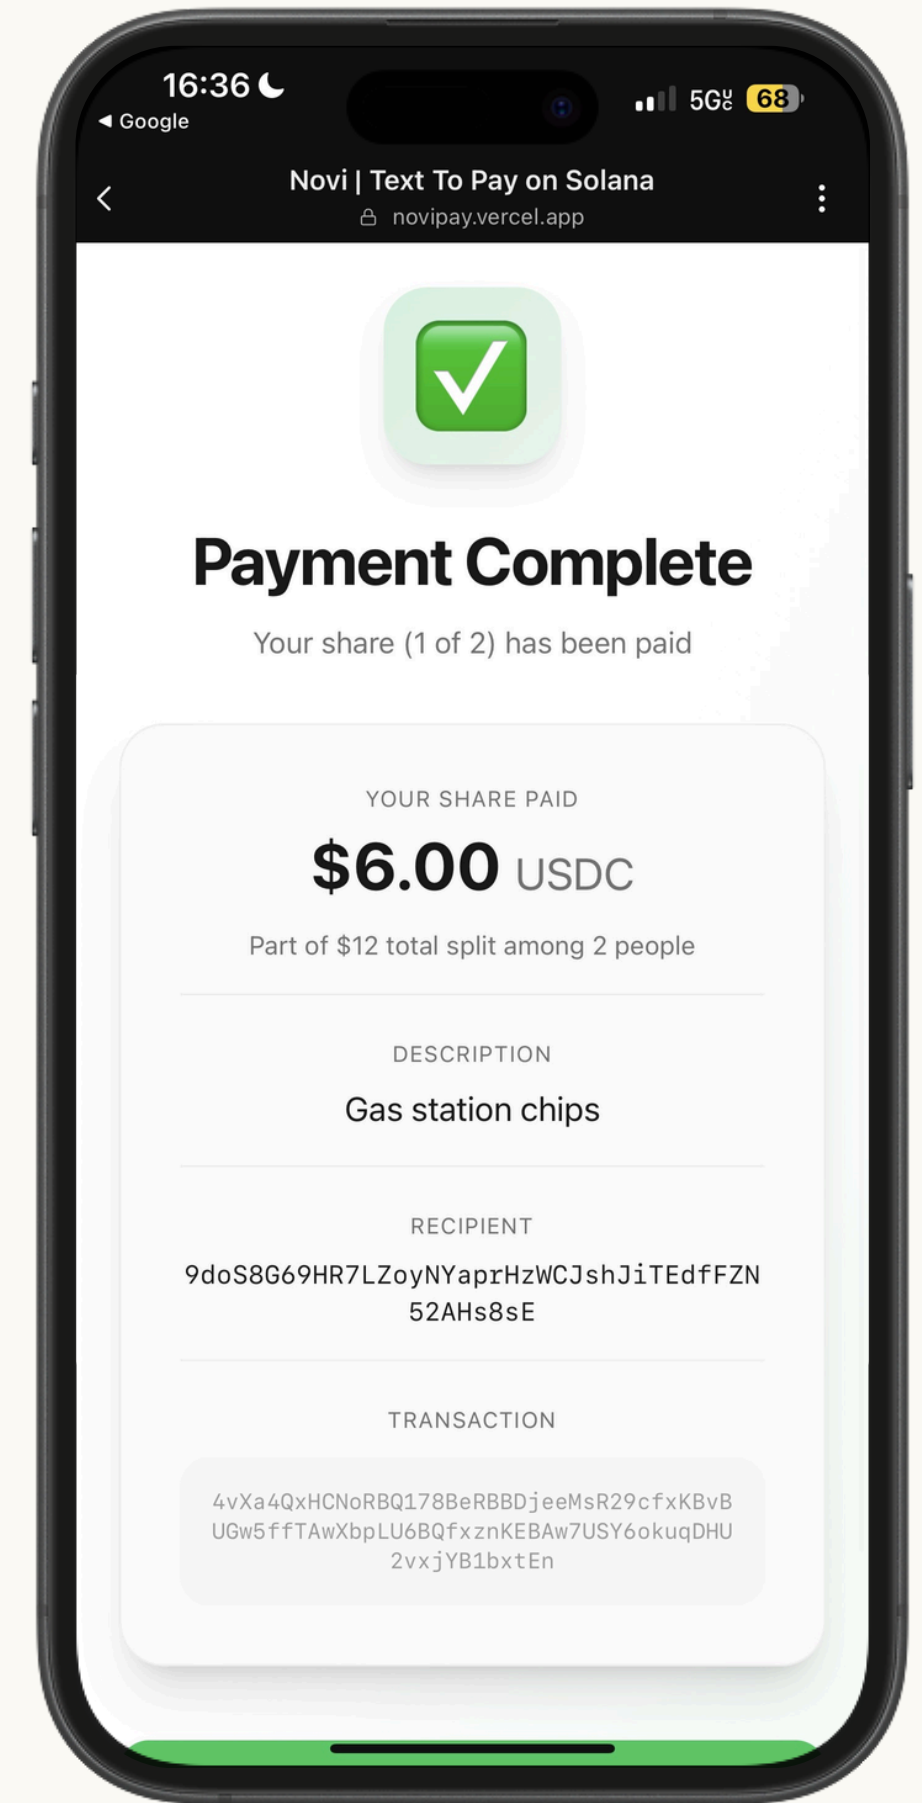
16:36
◀ Google
5G UC 68

Novi | Text To Pay on Solana
novipay.vercel.app

Payment Complete

Your share (1 of 2) has been paid

YOUR SHARE PAID

$6.00 USDC

Part of $12 total split among 2 people

DESCRIPTION

Gas station chips

RECIPIENT

9doS8G69HR7LZoyNYaprHzWCJshJiTEdfFZN52AHs8sE

TRANSACTION

4vXa4QxHCNoRBQ178BeRBBDjeeMsR29cfxKBvBUGw5ffTAwXbpLU6BQfxznKEBAw7USY6okuqDHU2vxjYB1bxtEn